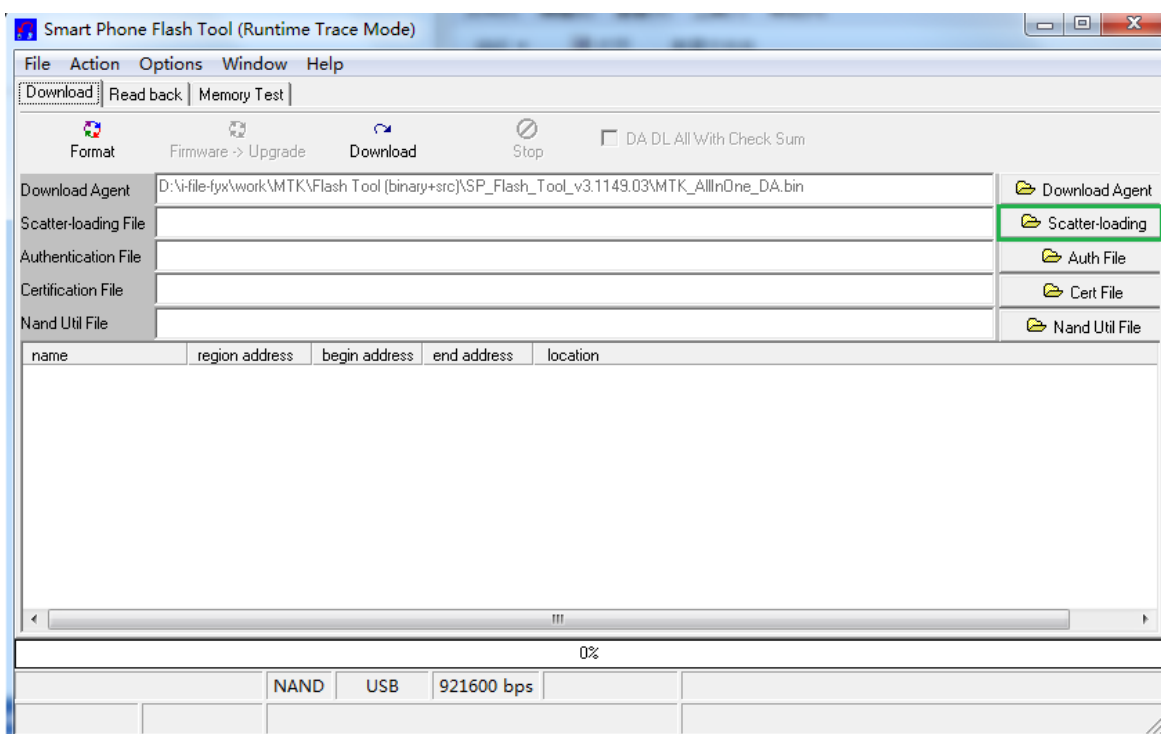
Smart Phone Flash Tool (Runtime Trace Mode)

File Action Options Window Help

Download | Read back | Memory Test

Format Firmware -> Upgrade Download Stop DA DL All With Check Sum

| | | |
|---|---|---|
| Download Agent | D:\i-file-fyx\work\MTK\Flash Tool (binary+src)\SP_Flash_Tool_v3.1149.03\MTK_AllInOne_DA.bin | Download Agent |
| Scatter-loading File | | Scatter-loading |
| Authentication File | | Auth File |
| Certification File | | Cert File |
| Nand Util File | | Nand Util File |

| name | region address | begin address | end address | location |
|---|---|---|---|---|

0%

NAND USB 921600 bps